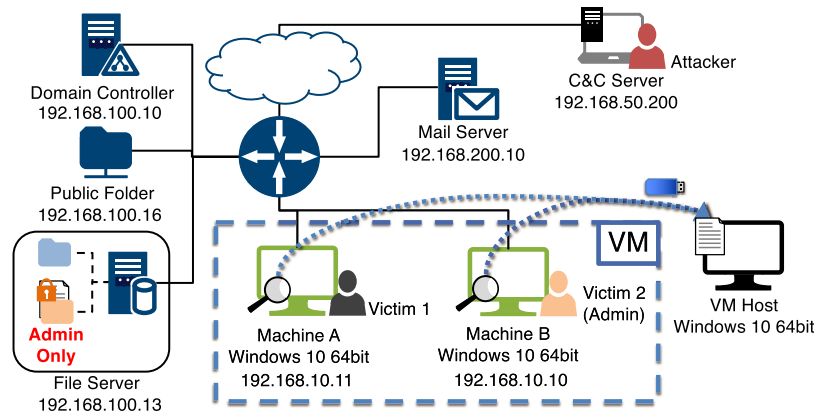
Domain Controller
192.168.100.10

Public Folder
192.168.100.16

Admin Only

File Server
192.168.100.13

Mail Server
192.168.200.10

Attacker
C&C Server
192.168.50.200

VM

Victim 1
Machine A
Windows 10 64bit
192.168.10.11

Victim 2
(Admin)
Machine B
Windows 10 64bit
192.168.10.10

VM Host
Windows 10 64bit